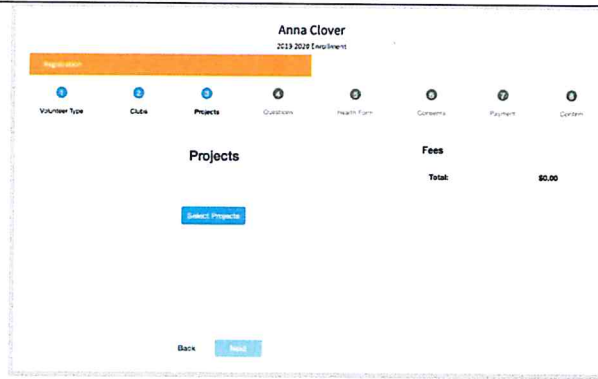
Anna Clover

2019-2020 Enrollment

Registration

1 Volunteer Type

2 Clubs

3 Projects

4 Questions

5 Health Form

6 Consents

7 Payment

8 Confirm

Projects

Select Projects

Fees

Total: $0.00

Back

Next